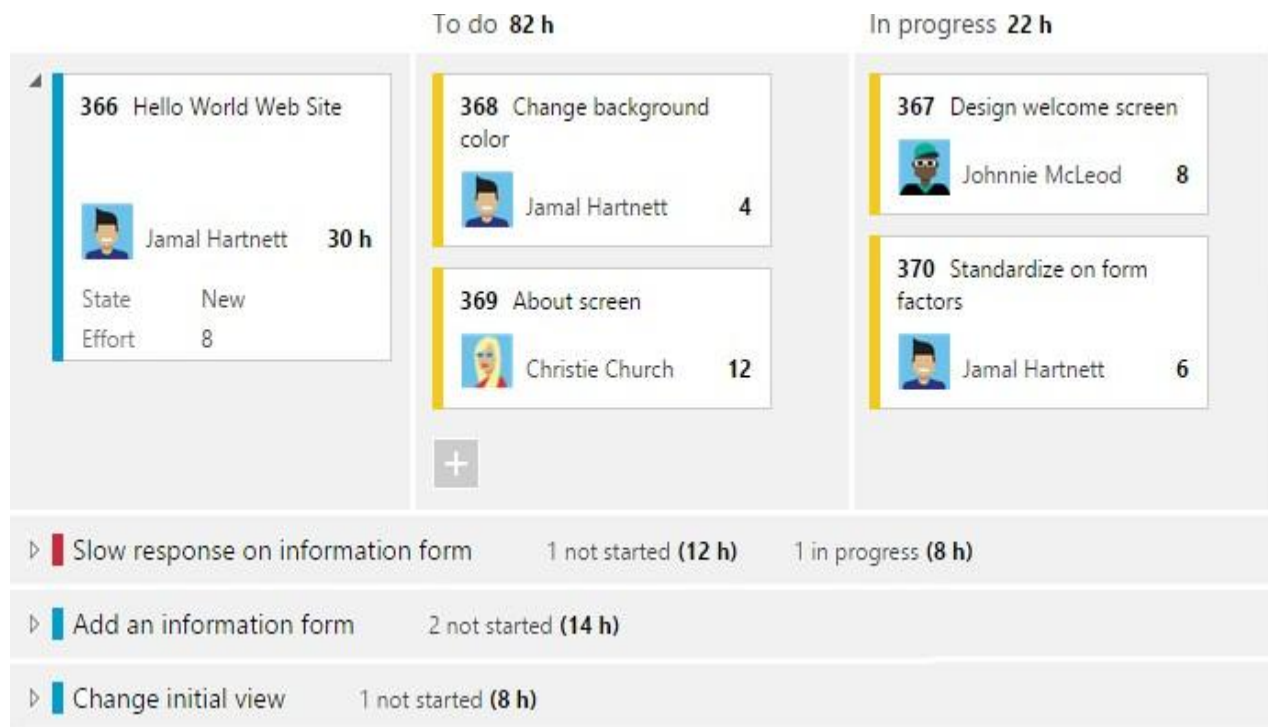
To do **82 h**

In progress **22 h**

**366** Hello World Web Site

Jamal Hartnett **30 h**

State New

Effort 8

**368** Change background color

Jamal Hartnett **4**

**369** About screen

Christie Church **12**

+

**367** Design welcome screen

Johnnie McLeod **8**

**370** Standardize on form factors

Jamal Hartnett **6**

Slow response on information form 1 not started **(12 h)** 1 in progress **(8 h)**

Add an information form 2 not started **(14 h)**

Change initial view 1 not started **(8 h)**